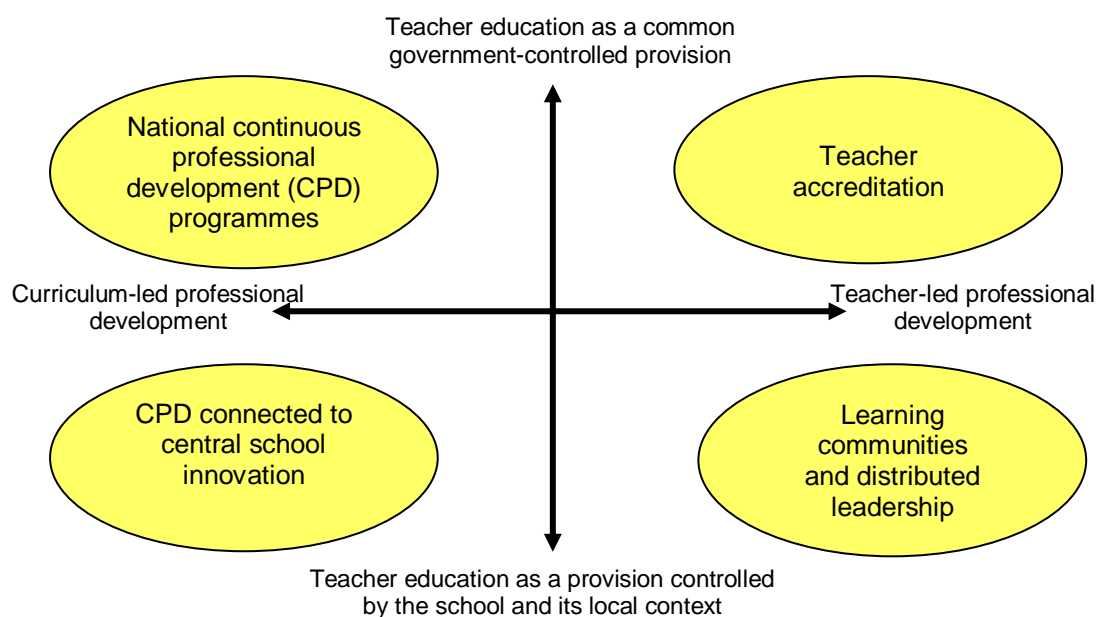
Teacher education as a common government-controlled provision

National continuous professional development (CPD) programmes

Teacher accreditation

Curriculum-led professional development

Teacher-led professional development

CPD connected to central school innovation

Learning communities and distributed leadership

Teacher education as a provision controlled by the school and its local context